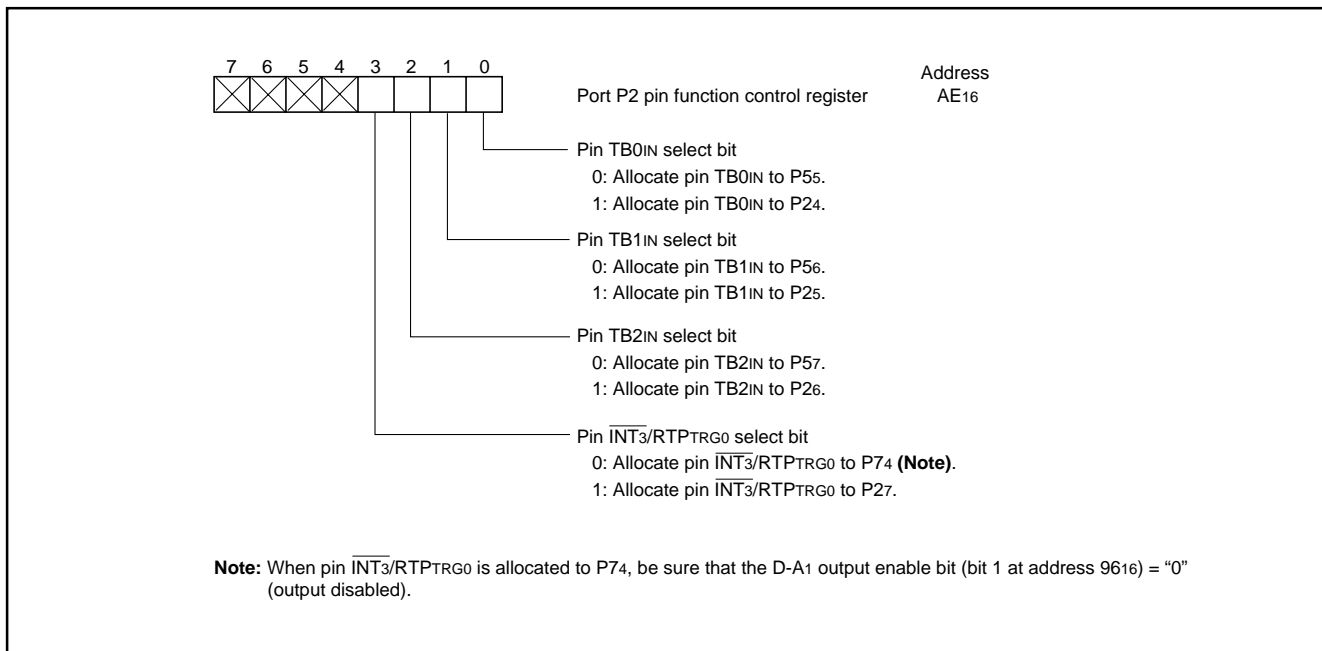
7 6 5 4 3 2 1 0

Port P2 pin function control register

Address
$AE_{16}$

Pin $TB0_{IN}$ select bit
0: Allocate pin $TB0_{IN}$ to $P5_5$.
1: Allocate pin $TB0_{IN}$ to $P2_4$.

Pin $TB1_{IN}$ select bit
0: Allocate pin $TB1_{IN}$ to $P5_6$.
1: Allocate pin $TB1_{IN}$ to $P2_5$.

Pin $TB2_{IN}$ select bit
0: Allocate pin $TB2_{IN}$ to $P5_7$.
1: Allocate pin $TB2_{IN}$ to $P2_6$.

Pin $\overline{INT_3}$/$RTP_{TRG0}$ select bit
0: Allocate pin $\overline{INT_3}$/$RTP_{TRG0}$ to $P7_4$ **(Note)**.
1: Allocate pin $\overline{INT_3}$/$RTP_{TRG0}$ to $P2_7$.

**Note:** When pin $\overline{INT_3}$/$RTP_{TRG0}$ is allocated to $P7_4$, be sure that the D-$A_1$ output enable bit (bit 1 at address $96_{16}$) = “0” (output disabled).